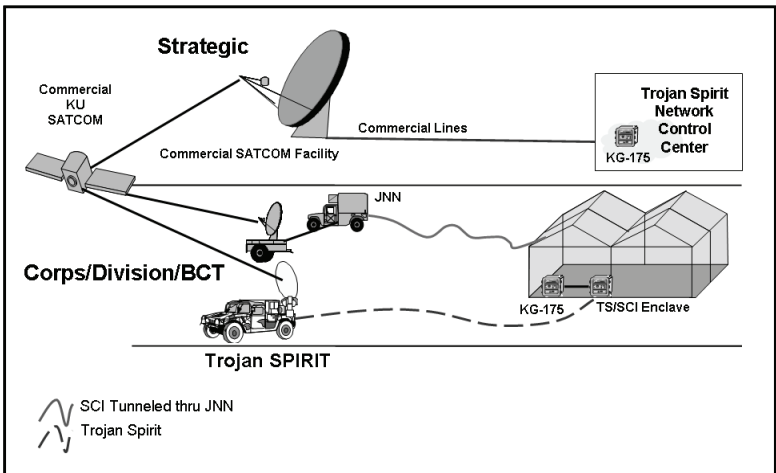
Strategic

Commercial KU SATCOM

Commercial Lines

Commercial SATCOM Facility

Trojan Spirit Network Control Center

KG-175

JNN

Corps/Division/BCT

KG-175

TS/SCI Enclave

Trojan SPIRIT

SCI Tunneled thru JNN

Trojan Spirit